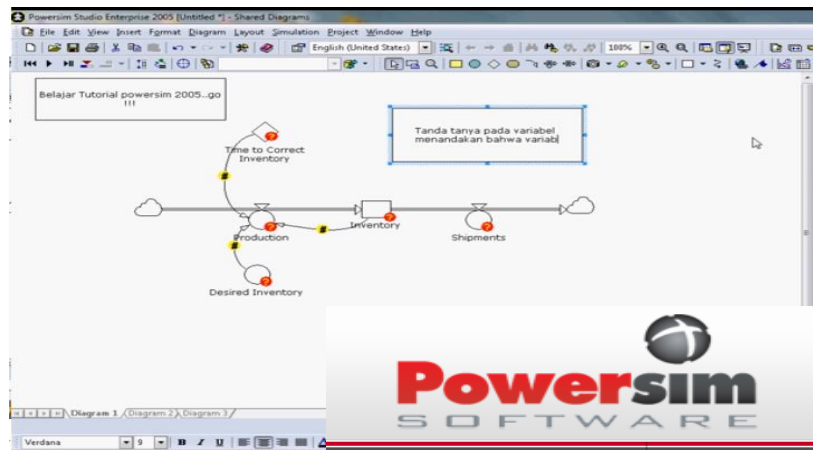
Powersim Studio Enterprise 2005 [Untitled *] - Shared Diagrams

File Edit View Insert Format Diagram Layout Simulation Project Window Help

English (United States)

100%

Belajar Tutorial powersim 2005..go !!!

Tanda tanya pada variabel menandakan bahwa variab

Time to Correct Inventory

Production

Inventory

Shipments

Desired Inventory

Diagram 1 Diagram 2 Diagram 3

Verdana 9 B I U

Powersim SOFTWARE